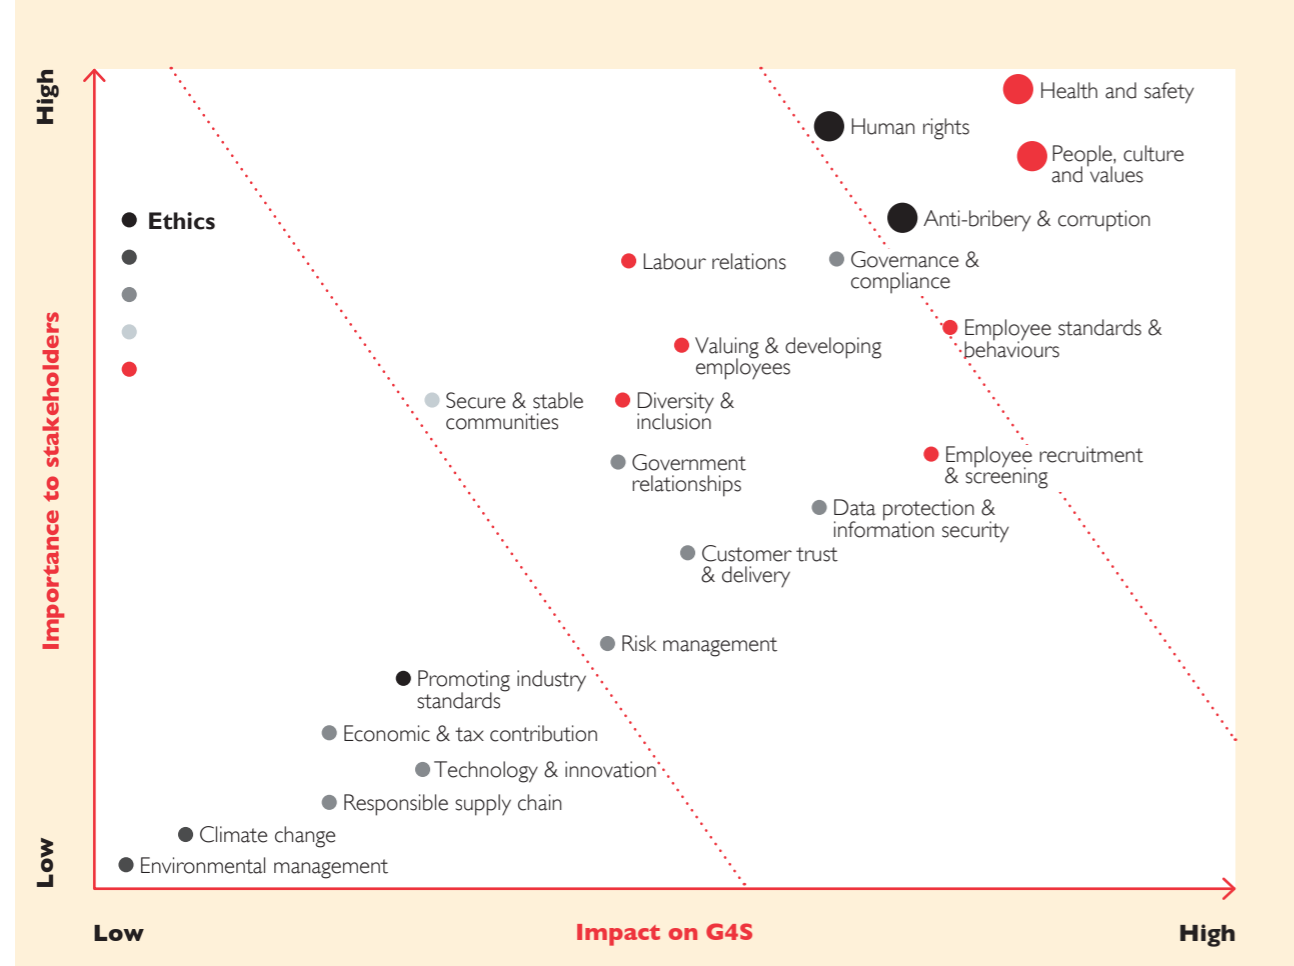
High

Importance to stakeholders

Low

Ethics

Health and safety

Human rights

People, culture and values

Anti-bribery & corruption

Labour relations

Governance & compliance

Employee standards & behaviours

Valuing & developing employees

Secure & stable communities

Diversity & inclusion

Government relationships

Employee recruitment & screening

Data protection & information security

Customer trust & delivery

Risk management

Promoting industry standards

Economic & tax contribution

Technology & innovation

Responsible supply chain

Climate change

Environmental management

Low

Impact on G4S

High